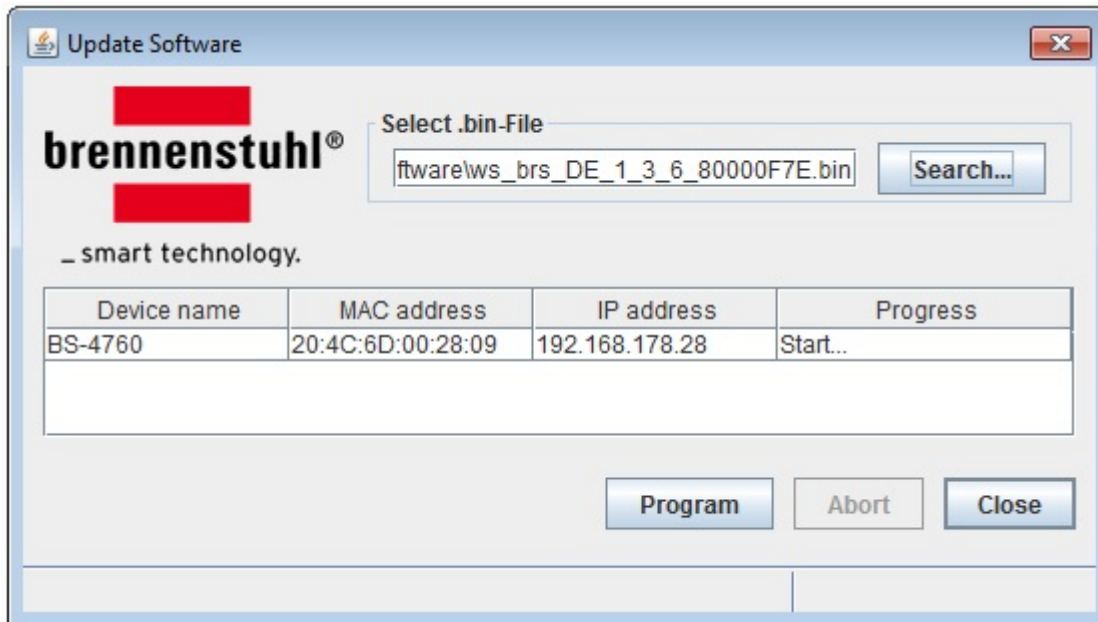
Update Software

brennenstuhl®

_ smart technology.

Select .bin-File

ftware\ws_brs_DE_1_3_6_80000F7E.bin

Search...

| Device name | MAC address | IP address | Progress |
|---|---|---|---|
| BS-4760 | 20:4C:6D:00:28:09 | 192.168.178.28 | Start... |

Program

Abort

Close